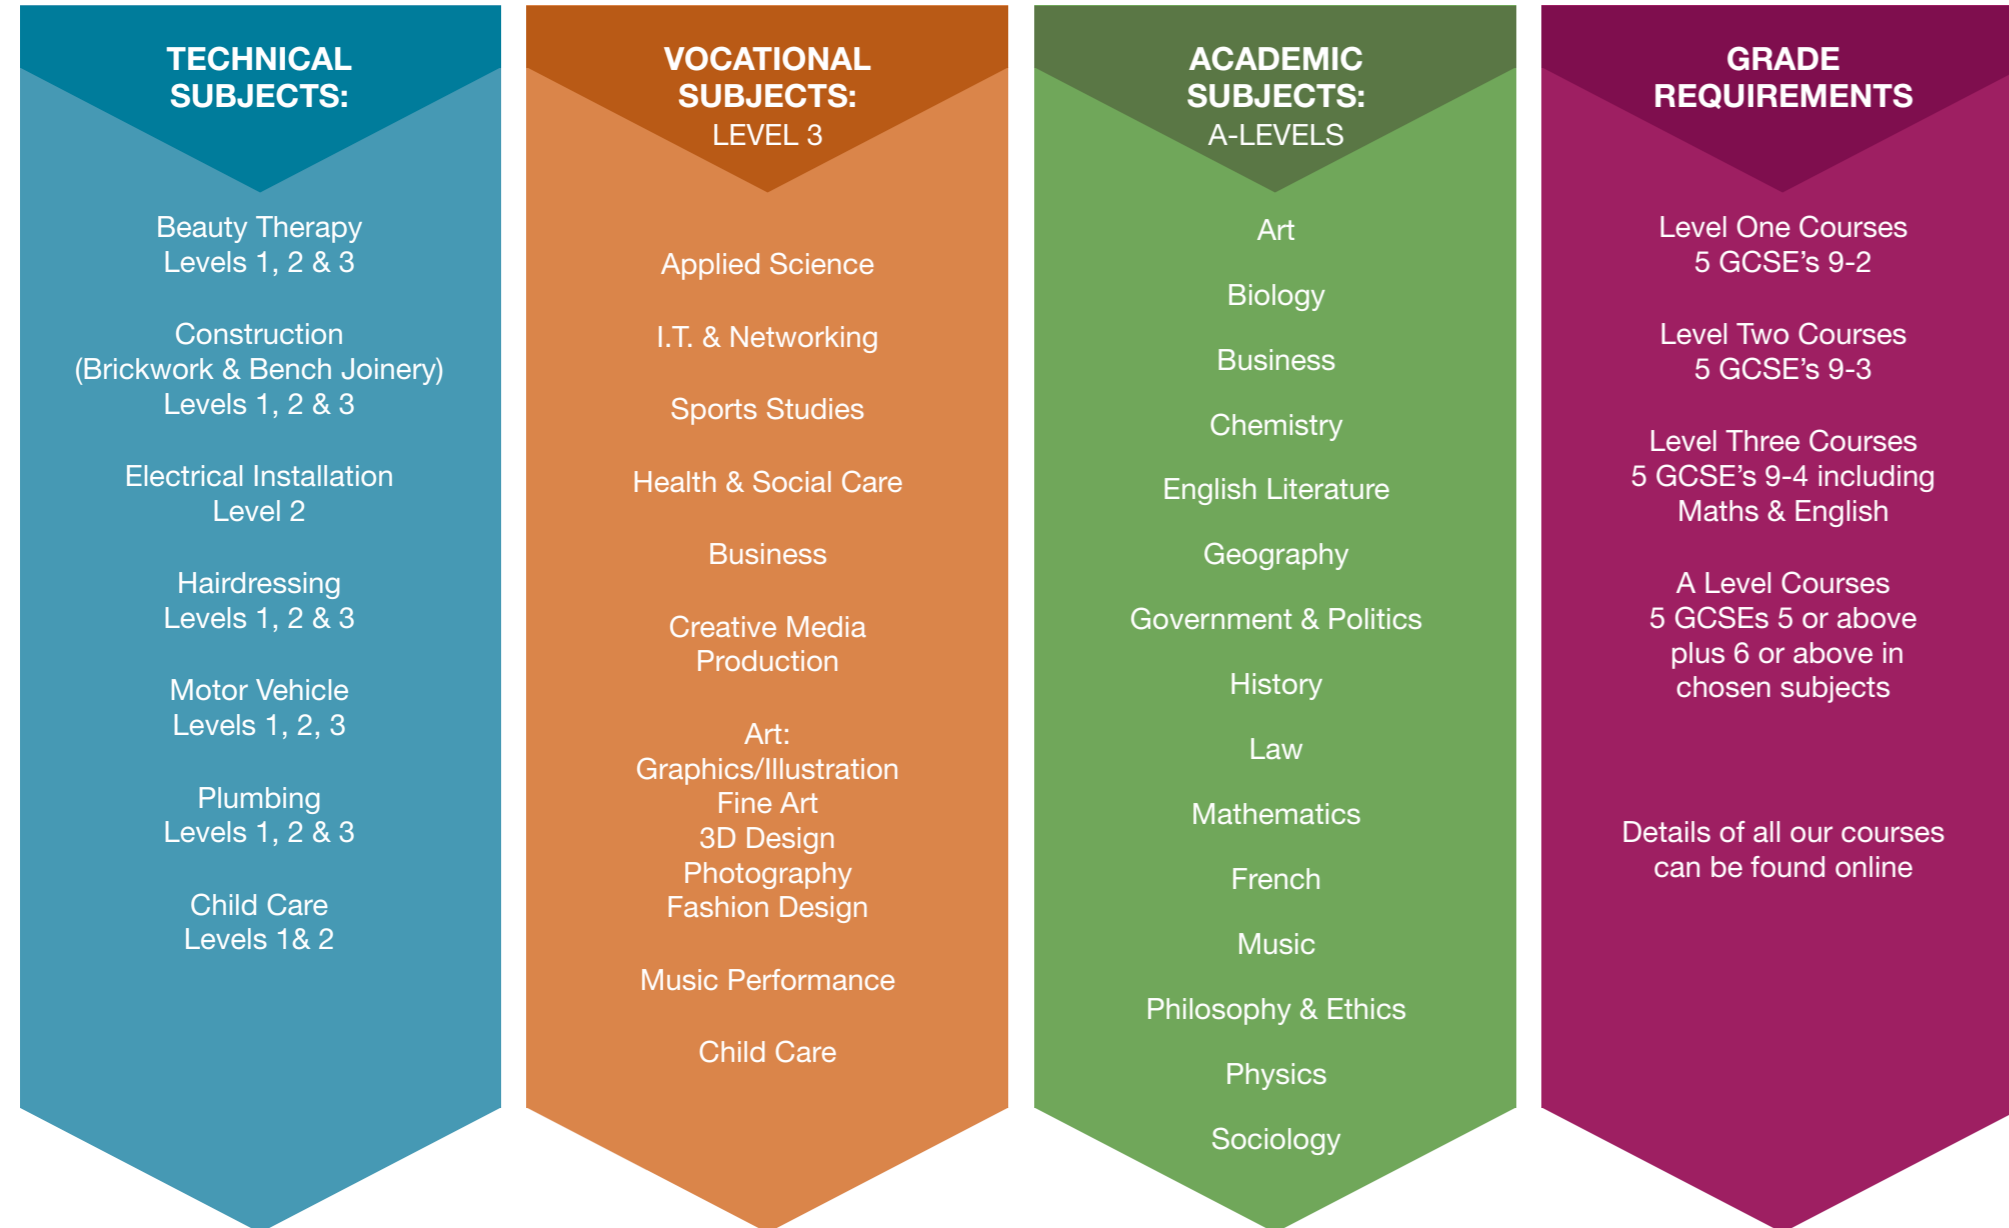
TECHNICAL SUBJECTS:

Beauty Therapy
Levels 1, 2 & 3

Construction
(Brickwork & Bench Joinery)
Levels 1, 2 & 3

Electrical Installation
Level 2

Hairdressing
Levels 1, 2 & 3

Motor Vehicle
Levels 1, 2, 3

Plumbing
Levels 1, 2 & 3

Child Care
Levels 1& 2

VOCATIONAL SUBJECTS:
LEVEL 3

Applied Science

I.T. & Networking

Sports Studies

Health & Social Care

Business

Creative Media
Production

Art:
Graphics/Illustration
Fine Art
3D Design
Photography
Fashion Design

Music Performance

Child Care

ACADEMIC SUBJECTS:
A-LEVELS

Art

Biology

Business

Chemistry

English Literature

Geography

Government & Politics

History

Law

Mathematics

French

Music

Philosophy & Ethics

Physics

Sociology

GRADE REQUIREMENTS

Level One Courses
5 GCSE's 9-2

Level Two Courses
5 GCSE's 9-3

Level Three Courses
5 GCSE's 9-4 including
Maths & English

A Level Courses
5 GCSEs 5 or above
plus 6 or above in
chosen subjects

Details of all our courses
can be found online